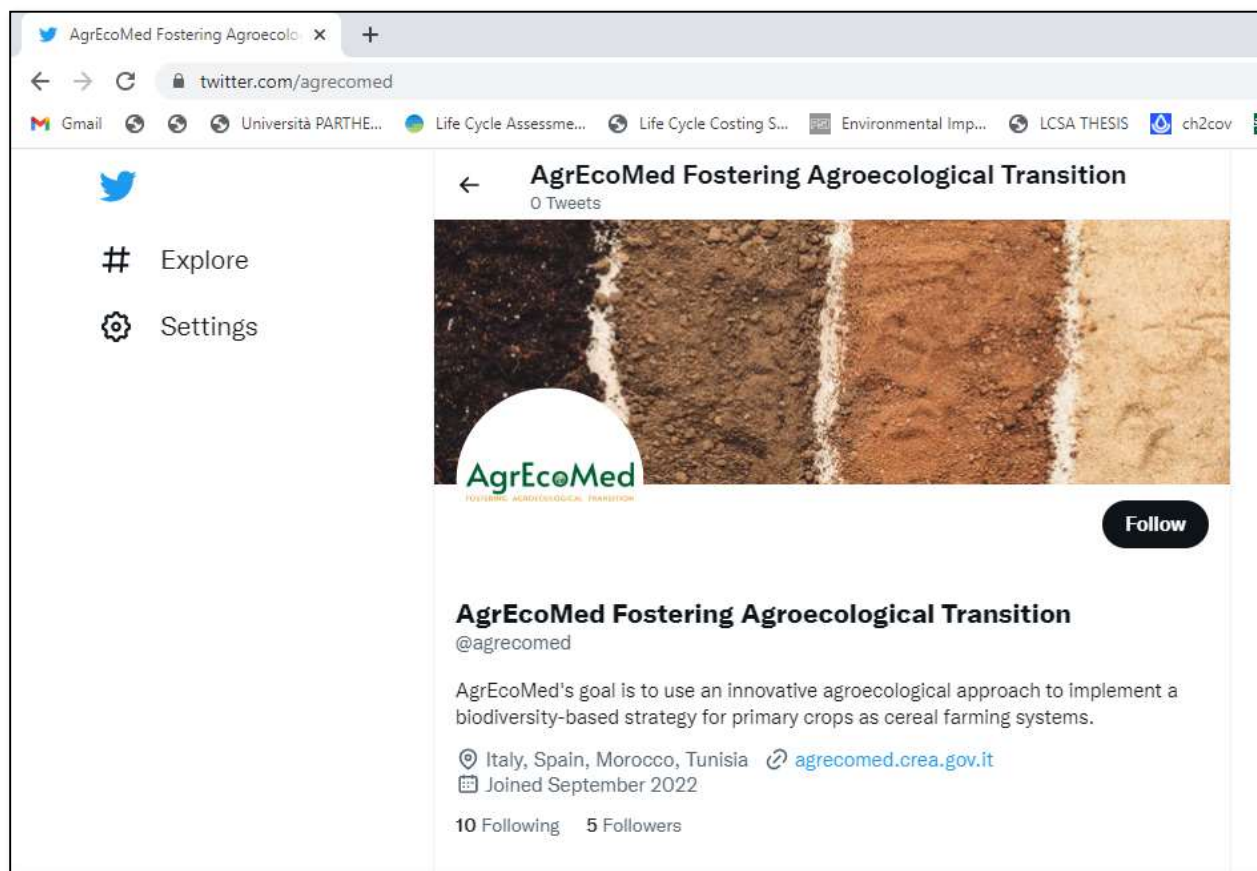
AgrEcoMed Fostering Agroecolo ×
+
twitter.com/agrecomed
Gmail Università PARTHE... Life Cycle Assessme... Life Cycle Costing S... Environmental Imp... LCSA THESIS ch2cov

Explore
Settings

AgrEcoMed Fostering Agroecological Transition
0 Tweets

AgrEcoMed
FOSTERING AGROECOLOGICAL TRANSITION

Follow

AgrEcoMed Fostering Agroecological Transition
@agrecomed

AgrEcoMed's goal is to use an innovative agroecological approach to implement a biodiversity-based strategy for primary crops as cereal farming systems.

Italy, Spain, Morocco, Tunisia agrecomed.crea.gov.it
Joined September 2022

10 Following 5 Followers